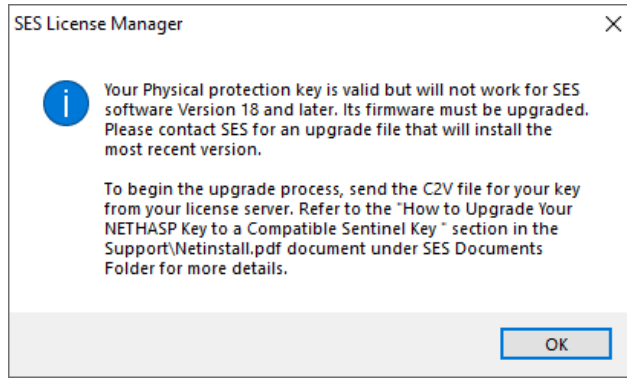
SES License Manager

×

Your Physical protection key is valid but will not work for SES software Version 18 and later. Its firmware must be upgraded. Please contact SES for an upgrade file that will install the most recent version.

To begin the upgrade process, send the C2V file for your key from your license server. Refer to the "How to Upgrade Your NETHASP Key to a Compatible Sentinel Key " section in the Support\Netinstall.pdf document under SES Documents Folder for more details.

OK